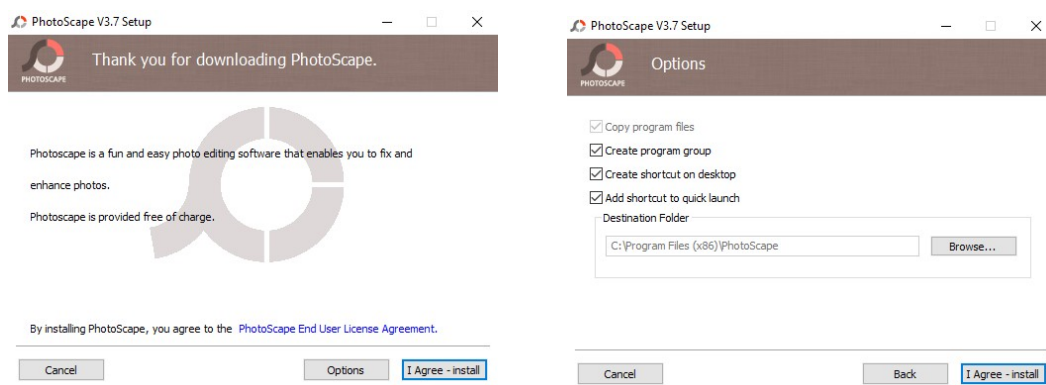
PhotoScape V3.7 Setup

PHOTOSCAPE

Thank you for downloading PhotoScape.

Photoscape is a fun and easy photo editing software that enables you to fix and enhance photos.

Photoscape is provided free of charge.

By installing PhotoScape, you agree to the PhotoScape End User License Agreement.

Cancel

Options

I Agree - install

PhotoScape V3.7 Setup

PHOTOSCAPE

Options

Copy program files

Create program group

Create shortcut on desktop

Add shortcut to quick launch

Destination Folder

C:\Program Files (x86)\PhotoScape

Browse...

Cancel

Back

I Agree - install